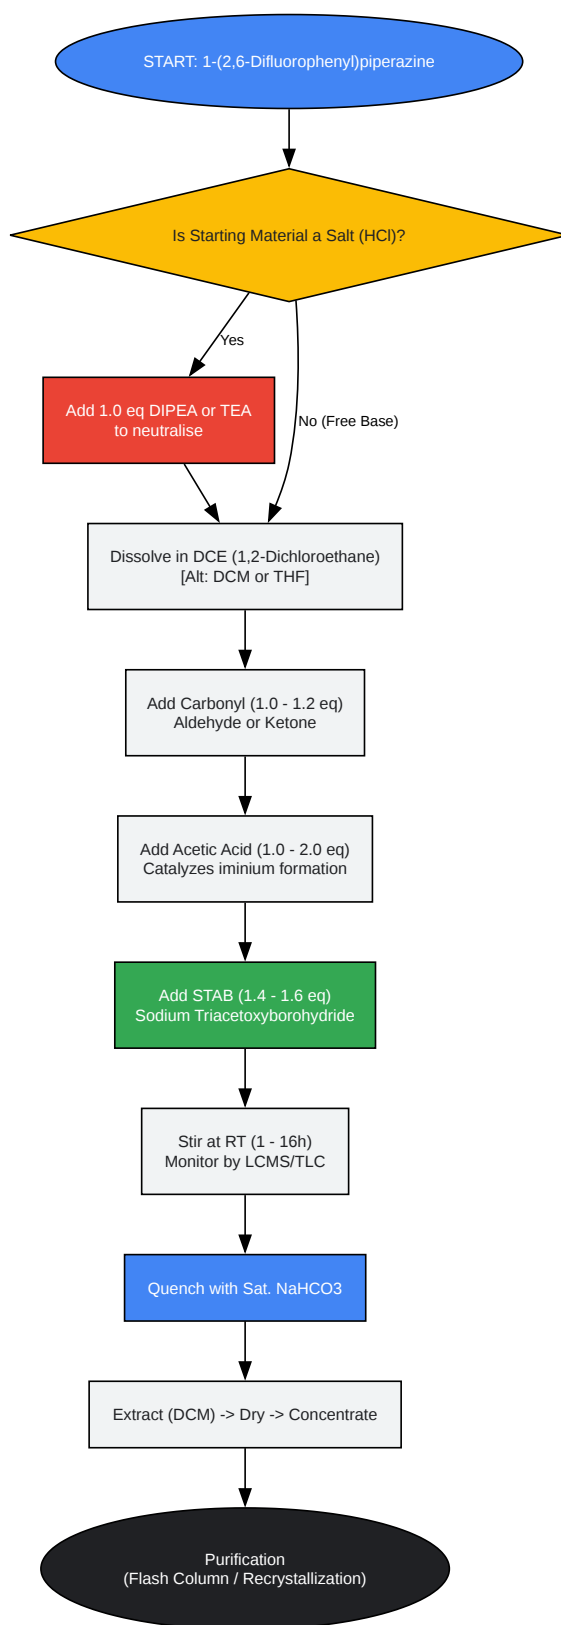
START: 1-(2,6-Difluorophenyl)piperazine

Is Starting Material a Salt (HCl)?

Yes

No (Free Base)

Add 1.0 eq DIPEA or TEA to neutralise

Dissolve in DCE (1,2-Dichloroethane) [Alt: DCM or THF]

Add Carbonyl (1.0 - 1.2 eq) Aldehyde or Ketone

Add Acetic Acid (1.0 - 2.0 eq) Catalyzes iminium formation

Add STAB (1.4 - 1.6 eq) Sodium Triacetoxyborohydride

Stir at RT (1 - 16h) Monitor by LCMS/TLC

Quench with Sat. NaHCO3

Extract (DCM) -> Dry -> Concentrate

Purification (Flash Column / Recrystallization)